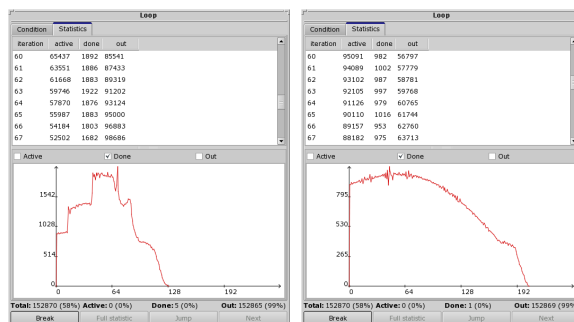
Loop

Condition | Statistics

| iteration | active | done | out |
|---|---|---|---|
| 60 | 65437 | 1892 | 85541 |
| 61 | 63551 | 1886 | 87433 |
| 62 | 61668 | 1883 | 89319 |
| 63 | 59746 | 1922 | 91202 |
| 64 | 57870 | 1876 | 93124 |
| 65 | 55987 | 1883 | 95000 |
| 66 | 54184 | 1803 | 96883 |
| 67 | 52502 | 1682 | 98686 |

Active ☑ Done Out

1542
1028
514
0
0 64 128 192

Total: 152870 (58%) Active: 0 (0%) Done: 5 (0%) Out: 152865 (99%)

Break | Full statistic | Jump | Next

Loop

Condition | Statistics

| iteration | active | done | out |
|---|---|---|---|
| 60 | 95091 | 982 | 56797 |
| 61 | 94089 | 1002 | 57779 |
| 62 | 93102 | 987 | 58781 |
| 63 | 92105 | 997 | 59768 |
| 64 | 91126 | 979 | 60765 |
| 65 | 90110 | 1016 | 61744 |
| 66 | 89157 | 953 | 62760 |
| 67 | 88182 | 975 | 63713 |

Active ☑ Done Out

795
530
265
0
0 64 128 192

Total: 152870 (58%) Active: 0 (0%) Done: 1 (0%) Out: 152869 (99%)

Break | Full statistic | Jump | Next